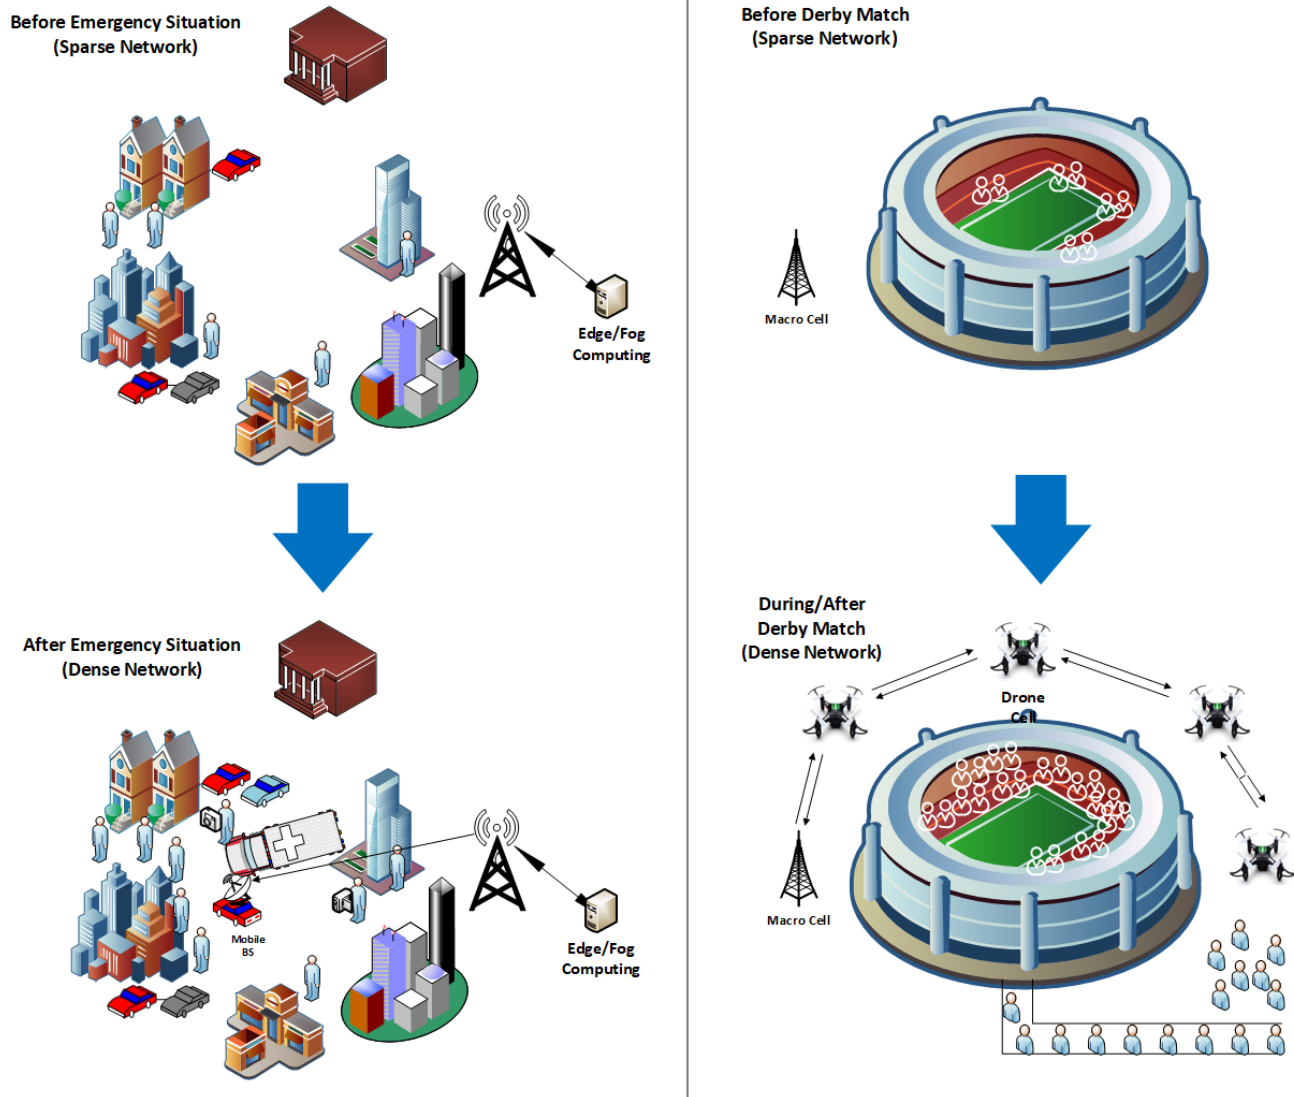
Before Emergency Situation
(Sparse Network)

Edge/Fog Computing

After Emergency Situation
(Dense Network)

Mobile BS

Edge/Fog Computing

Before Derby Match
(Sparse Network)

Macro Cell

During/After Derby Match
(Dense Network)

Drone Cell

Macro Cell